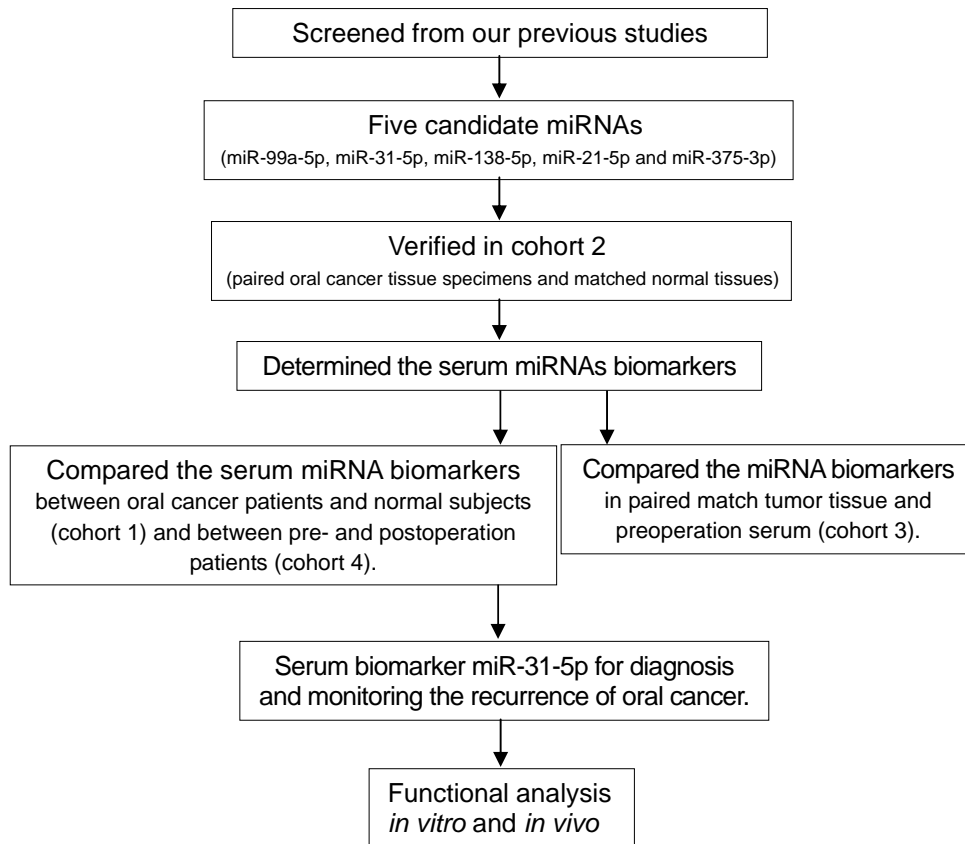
Screened from our previous studies

Five candidate miRNAs
(miR-99a-5p, miR-31-5p, miR-138-5p, miR-21-5p and miR-375-3p)

Verified in cohort 2
(paired oral cancer tissue specimens and matched normal tissues)

Determined the serum miRNAs biomarkers

Compared the serum miRNA biomarkers between oral cancer patients and normal subjects (cohort 1) and between pre- and postoperation patients (cohort 4).

Compared the miRNA biomarkers in paired match tumor tissue and preoperation serum (cohort 3).

Serum biomarker miR-31-5p for diagnosis and monitoring the recurrence of oral cancer.

Functional analysis
in vitro and in vivo